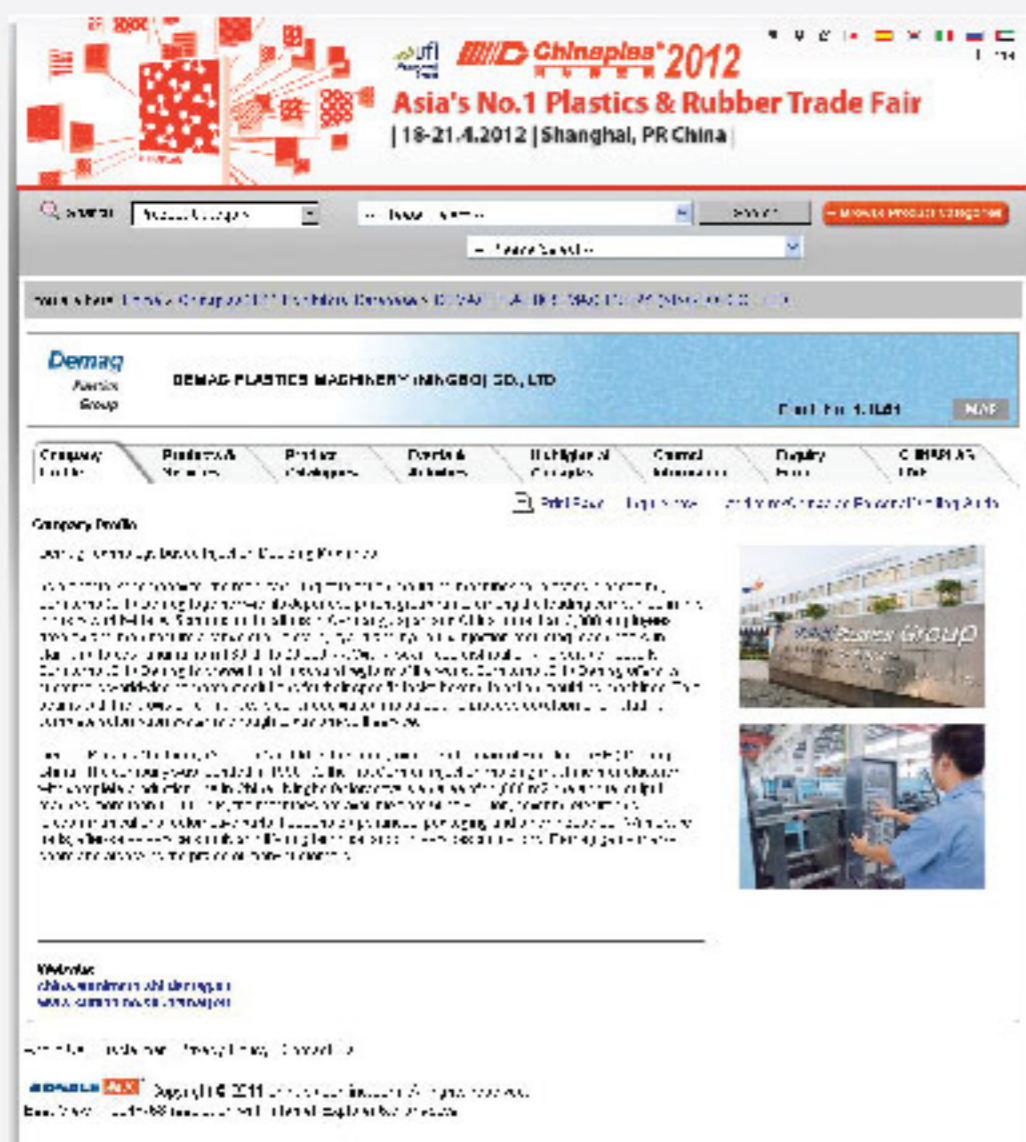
ufi Approved Event

Chinaplas 2012

Asia's No.1 Plastics & Rubber Trade Fair

| 18-21.4.2012 | Shanghai, PR China |

Search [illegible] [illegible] Search Browse Product Categories

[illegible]

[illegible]

Demag Plastics Group

DEMAG PLASTICS MACHINERY (NINGBO) CO., LTD

Booth No. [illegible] MAP

Company Profile | Products & Services | Product Catalogues | Contact & Address | Highlights of Chinaplas | Contact Information | Enquiry Form | CHINAPLAS Link

Print Page | Enquire now | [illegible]

Company Profile

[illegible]

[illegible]

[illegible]

Website:
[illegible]
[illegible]

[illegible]

Copyright © 2011 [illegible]
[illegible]